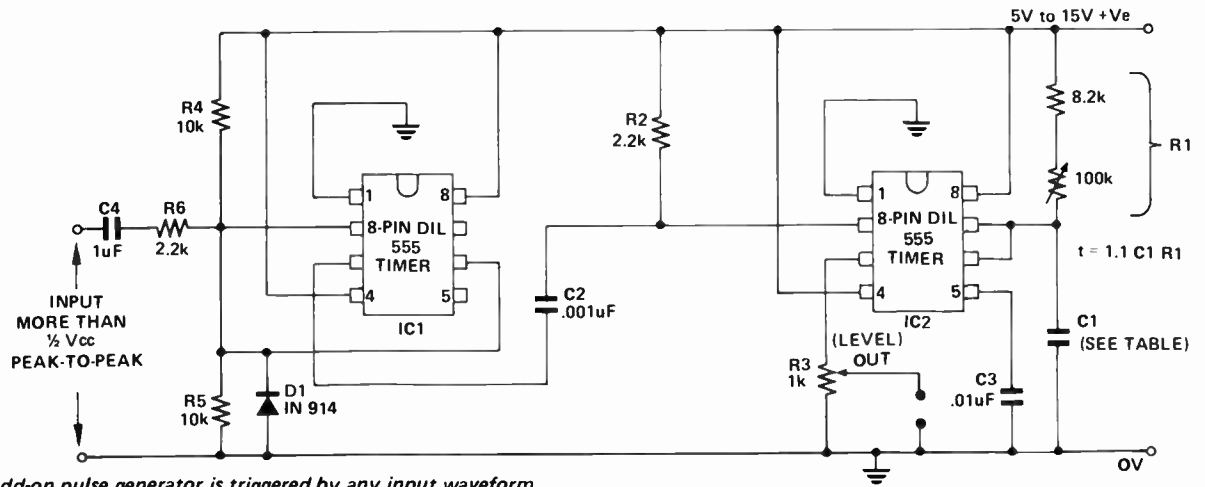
5V to 15V +Ve

R4
10k

R2
2.2k

8.2k

100k

R1

1
8
8-PIN DIL
555
TIMER
4
5
IC1

1
8
8-PIN DIL
555
TIMER
4
5
IC2

C4
1uF

R6
2.2k

t = 1.1 C1 R1

INPUT
MORE THAN
½ Vcc
PEAK-TO-PEAK

C2
.001uF

R3
1k

(LEVEL)
OUT

C1
(SEE TABLE)

R5
10k

D1
IN 914

C3
.01uF

OV

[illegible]dd-on pulse generator is triggered by any input waveform.